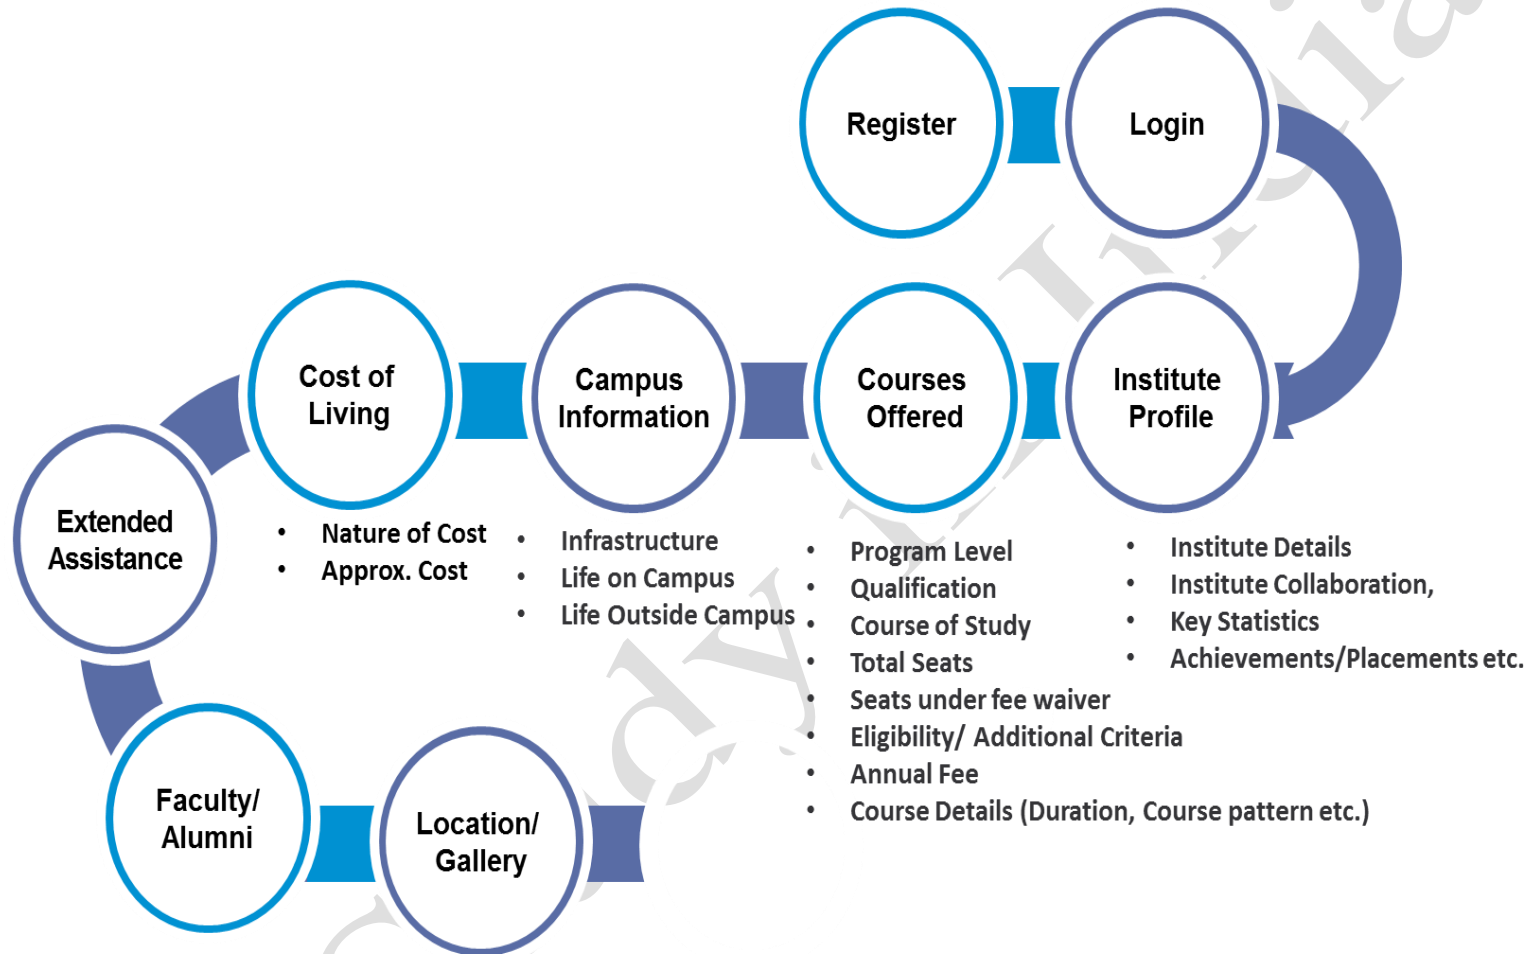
Register

Login

Institute Profile

- Institute Details
- Institute Collaboration,
- Key Statistics
- Achievements/Placements etc.

Courses Offered

- Program Level
- Qualification
- Course of Study
- Total Seats
- Seats under fee waiver
- Eligibility/ Additional Criteria
- Annual Fee
- Course Details (Duration, Course pattern etc.)

Campus Information

- Infrastructure
- Life on Campus
- Life Outside Campus

Cost of Living

- Nature of Cost
- Approx. Cost

Extended Assistance

Faculty/ Alumni

Location/ Gallery